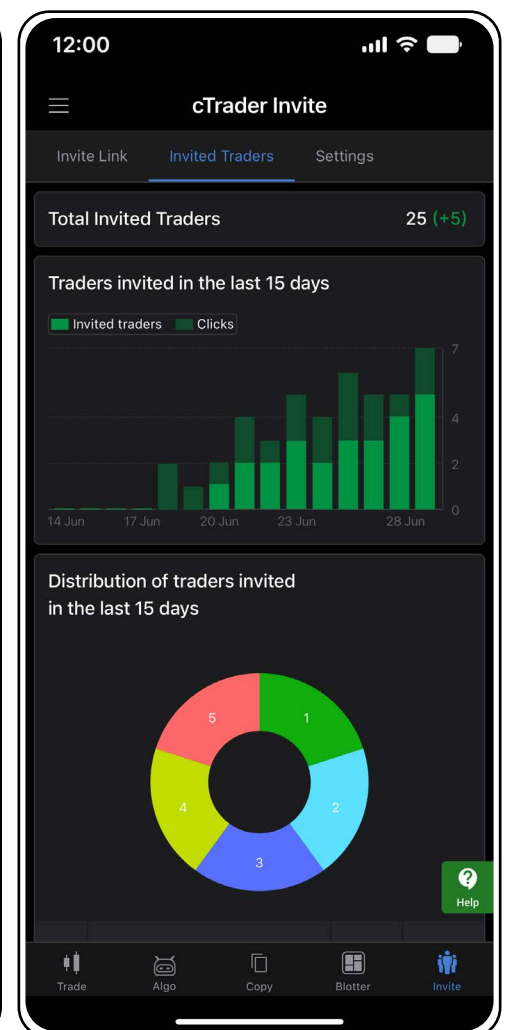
12:00

cTrader Invite

Invite Link Invited Traders Settings

Total Invited Traders 25 (+5)

Traders invited in the last 15 days

Invited traders Clicks

7
4
2
0

14 Jun 17 Jun 20 Jun 23 Jun 28 Jun

Distribution of traders invited in the last 15 days

5
1
4
2
3

Help

Trade Algo Copy Blotter Invite